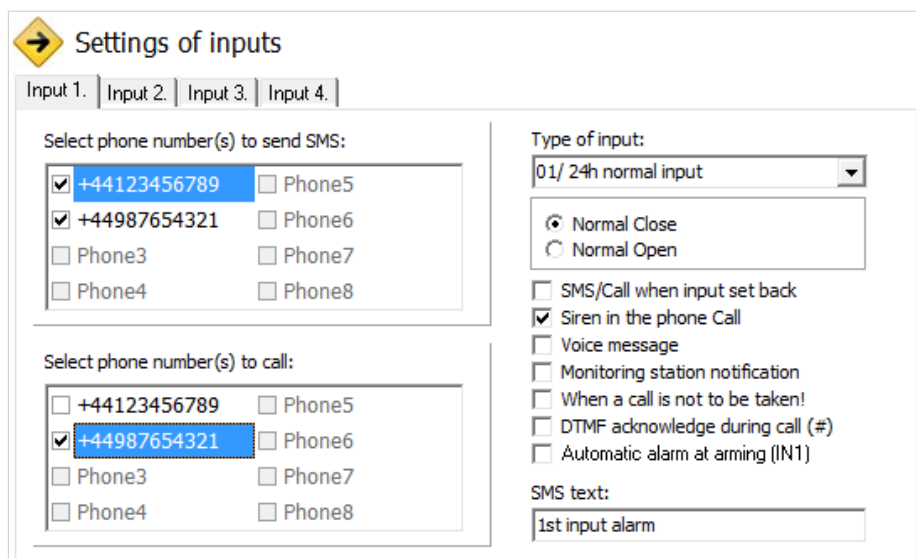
Settings of inputs

Input 1. | Input 2. | Input 3. | Input 4.

Select phone number(s) to send SMS:

☑ +44123456789 ☐ Phone5
☑ +44987654321 ☐ Phone6
☐ Phone3 ☐ Phone7
☐ Phone4 ☐ Phone8

Select phone number(s) to call:

☐ +44123456789 ☐ Phone5
☑ +44987654321 ☐ Phone6
☐ Phone3 ☐ Phone7
☐ Phone4 ☐ Phone8

Type of input:
01/ 24h normal input

◉ Normal Close
○ Normal Open

☐ SMS/Call when input set back
☑ Siren in the phone Call
☐ Voice message
☐ Monitoring station notification
☐ When a call is not to be taken!
☐ DTMF acknowledge during call (#)
☐ Automatic alarm at arming (IN1)

SMS text:
1st input alarm